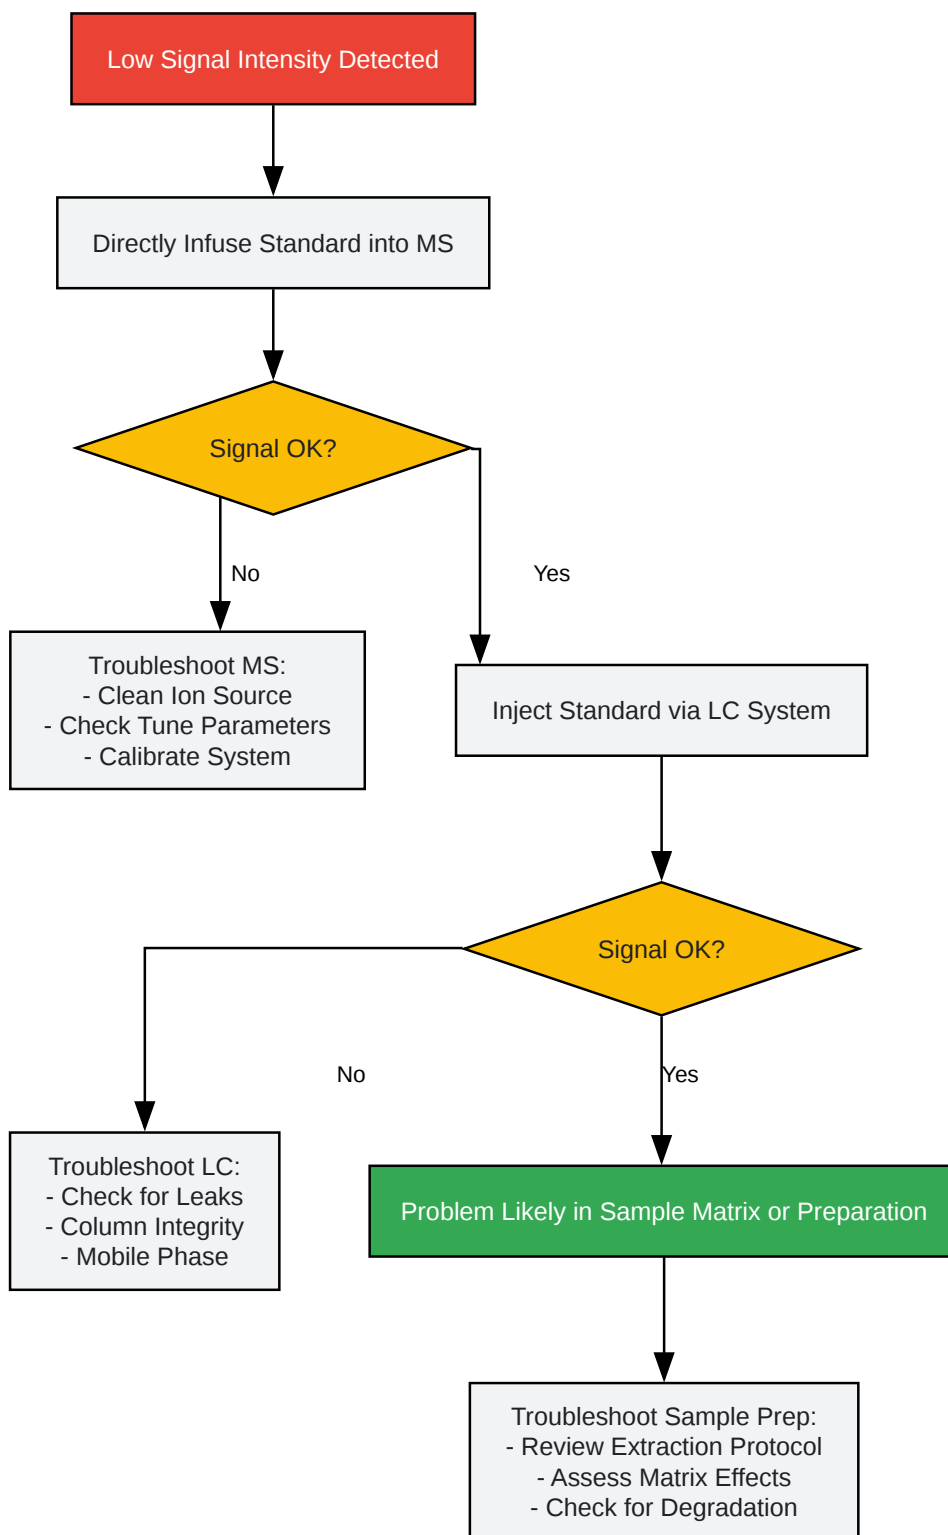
Low Signal Intensity Detected

Directly Infuse Standard into MS

Signal OK?

No

Yes

Troubleshoot MS:
- Clean Ion Source
- Check Tune Parameters
- Calibrate System

Inject Standard via LC System

Signal OK?

No

Yes

Troubleshoot LC:
- Check for Leaks
- Column Integrity
- Mobile Phase

Problem Likely in Sample Matrix or Preparation

Troubleshoot Sample Prep:
- Review Extraction Protocol
- Assess Matrix Effects
- Check for Degradation